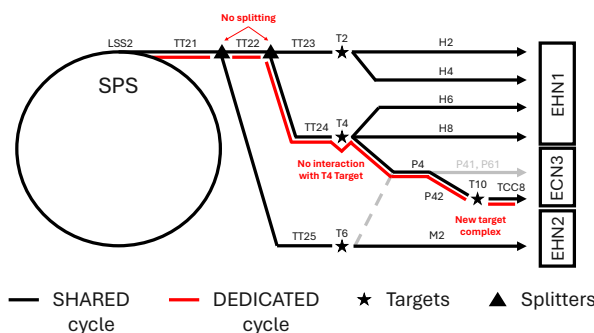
No splitting

LSS2
TT21
TT22
TT23
T2
H2
H4
EHN1
SPS
TT24
T4
H6
H8
No interaction with T4 Target
P4
P41, P61
ECN3
P42
T10
TCC8
New target complex
TT25
T6
M2
EHN2

SHARED cycle
DEDICATED cycle
★ Targets
▲ Splitters